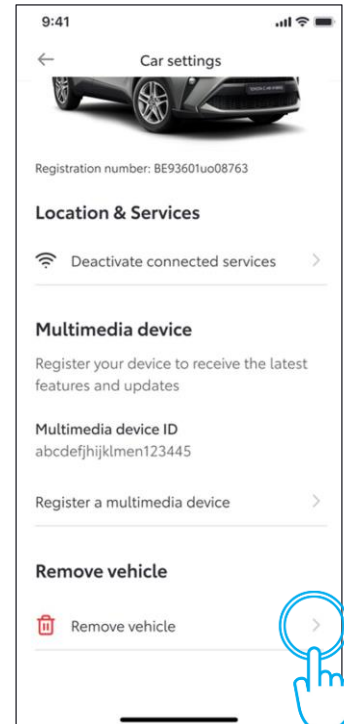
9:41

Car settings

Registration number: BE93601uo08763

Location & Services

Deactivate connected services

Multimedia device

Register your device to receive the latest features and updates

Multimedia device ID
abcdefjhijklmen123445

Register a multimedia device

Remove vehicle

Remove vehicle